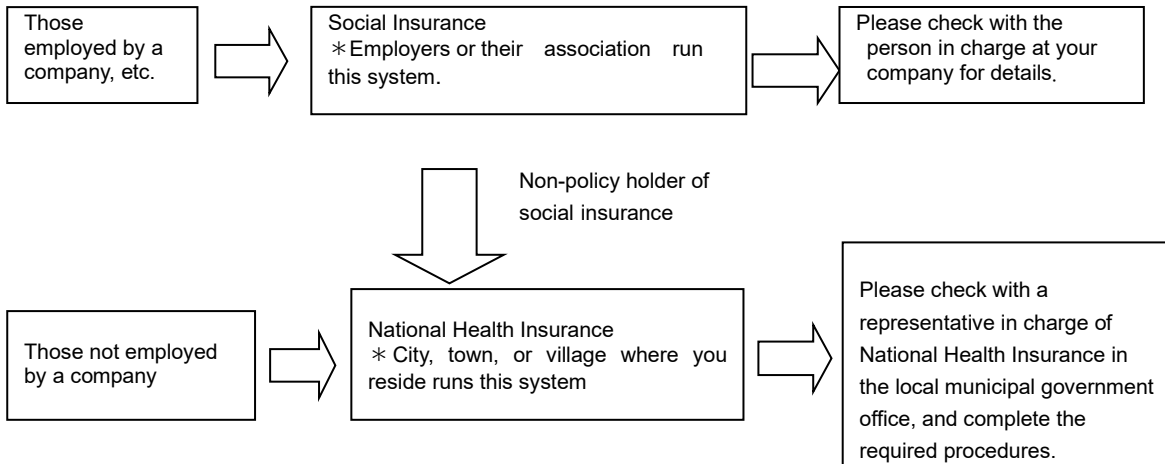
Those employed by a company, etc.

Social Insurance
＊Employers or their association run this system.

Please check with the person in charge at your company for details.

Non-policy holder of social insurance

Those not employed by a company

National Health Insurance
＊City, town, or village where you reside runs this system

Please check with a representative in charge of National Health Insurance in the local municipal government office, and complete the required procedures.